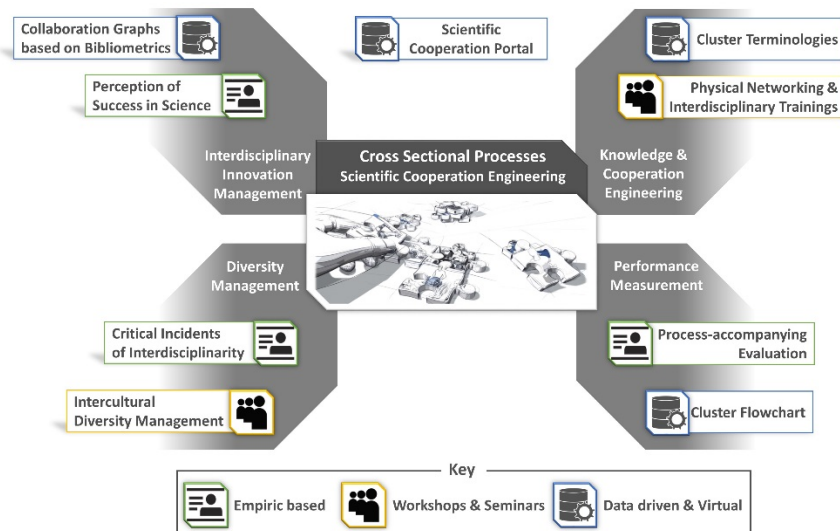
Collaboration Graphs based on Bibliometrics

Scientific Cooperation Portal

Cluster Terminologies

Perception of Success in Science

Physical Networking & Interdisciplinary Trainings

Interdisciplinary Innovation Management

Cross Sectional Processes
Scientific Cooperation Engineering

Knowledge & Cooperation Engineering

Diversity Management

Performance Measurement

Critical Incidents of Interdisciplinarity

Process-accompanying Evaluation

Intercultural Diversity Management

Cluster Flowchart

Key

Empiric based

Workshops & Seminars

Data driven & Virtual